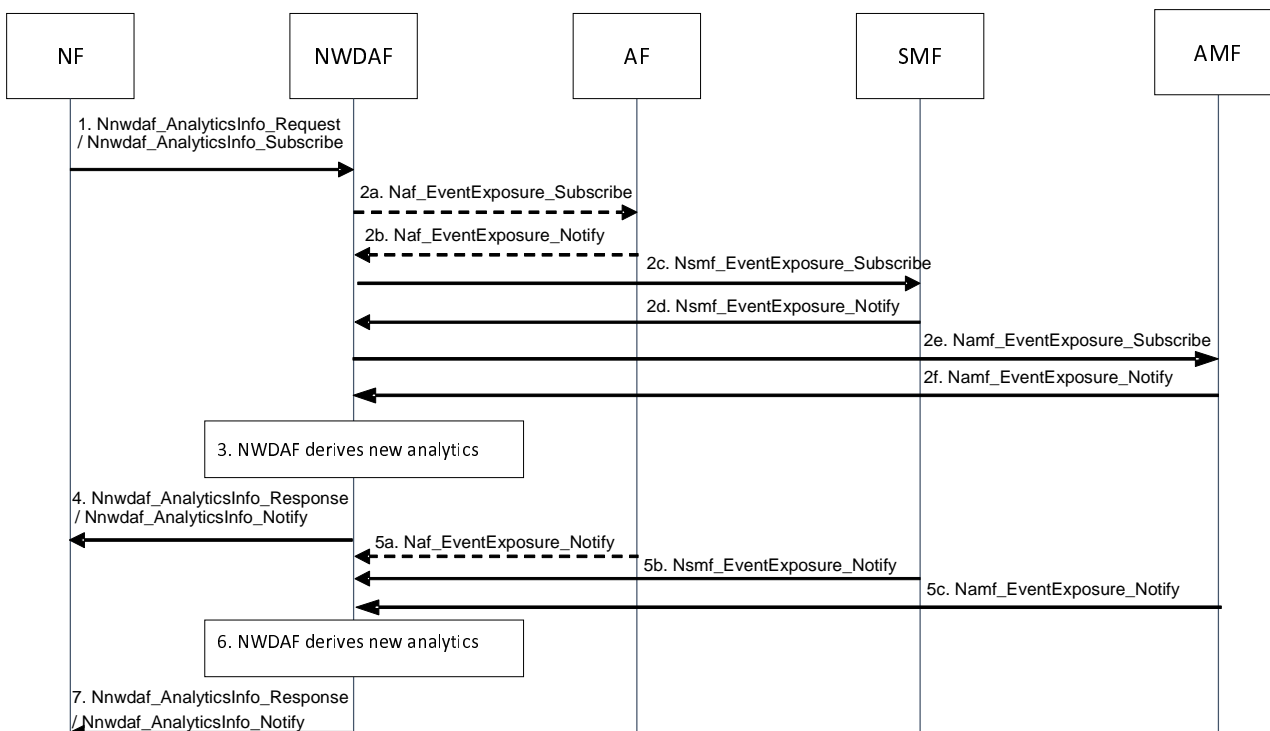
NF
NWDAF
AF
SMF
AMF

1. Nnwdaf_AnalyticsInfo_Request / Nnwdaf_AnalyticsInfo_Subscribe

2a. Naf_EventExposure_Subscribe

2b. Naf_EventExposure_Notify

2c. Nsmf_EventExposure_Subscribe

2d. Nsmf_EventExposure_Notify

2e. Namf_EventExposure_Subscribe

2f. Namf_EventExposure_Notify

3. NWDAF derives new analytics

4. Nnwdaf_AnalyticsInfo_Response / Nnwdaf_AnalyticsInfo_Notify

5a. Naf_EventExposure_Notify

5b. Nsmf_EventExposure_Notify

5c. Namf_EventExposure_Notify

6. NWDAF derives new analytics

7. Nnwdaf_AnalyticsInfo_Response / Nnwdaf_AnalyticsInfo_Notify